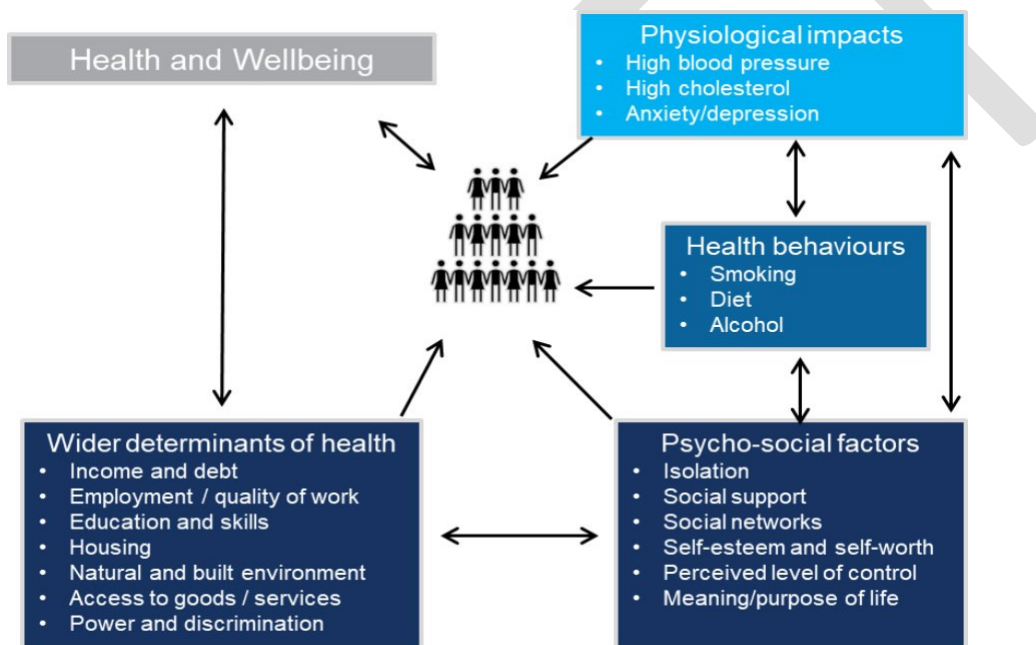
Health and Wellbeing

Physiological impacts
- High blood pressure
- High cholesterol
- Anxiety/depression

Health behaviours
- Smoking
- Diet
- Alcohol

Wider determinants of health
- Income and debt
- Employment / quality of work
- Education and skills
- Housing
- Natural and built environment
- Access to goods / services
- Power and discrimination

Psycho-social factors
- Isolation
- Social support
- Social networks
- Self-esteem and self-worth
- Perceived level of control
- Meaning/purpose of life